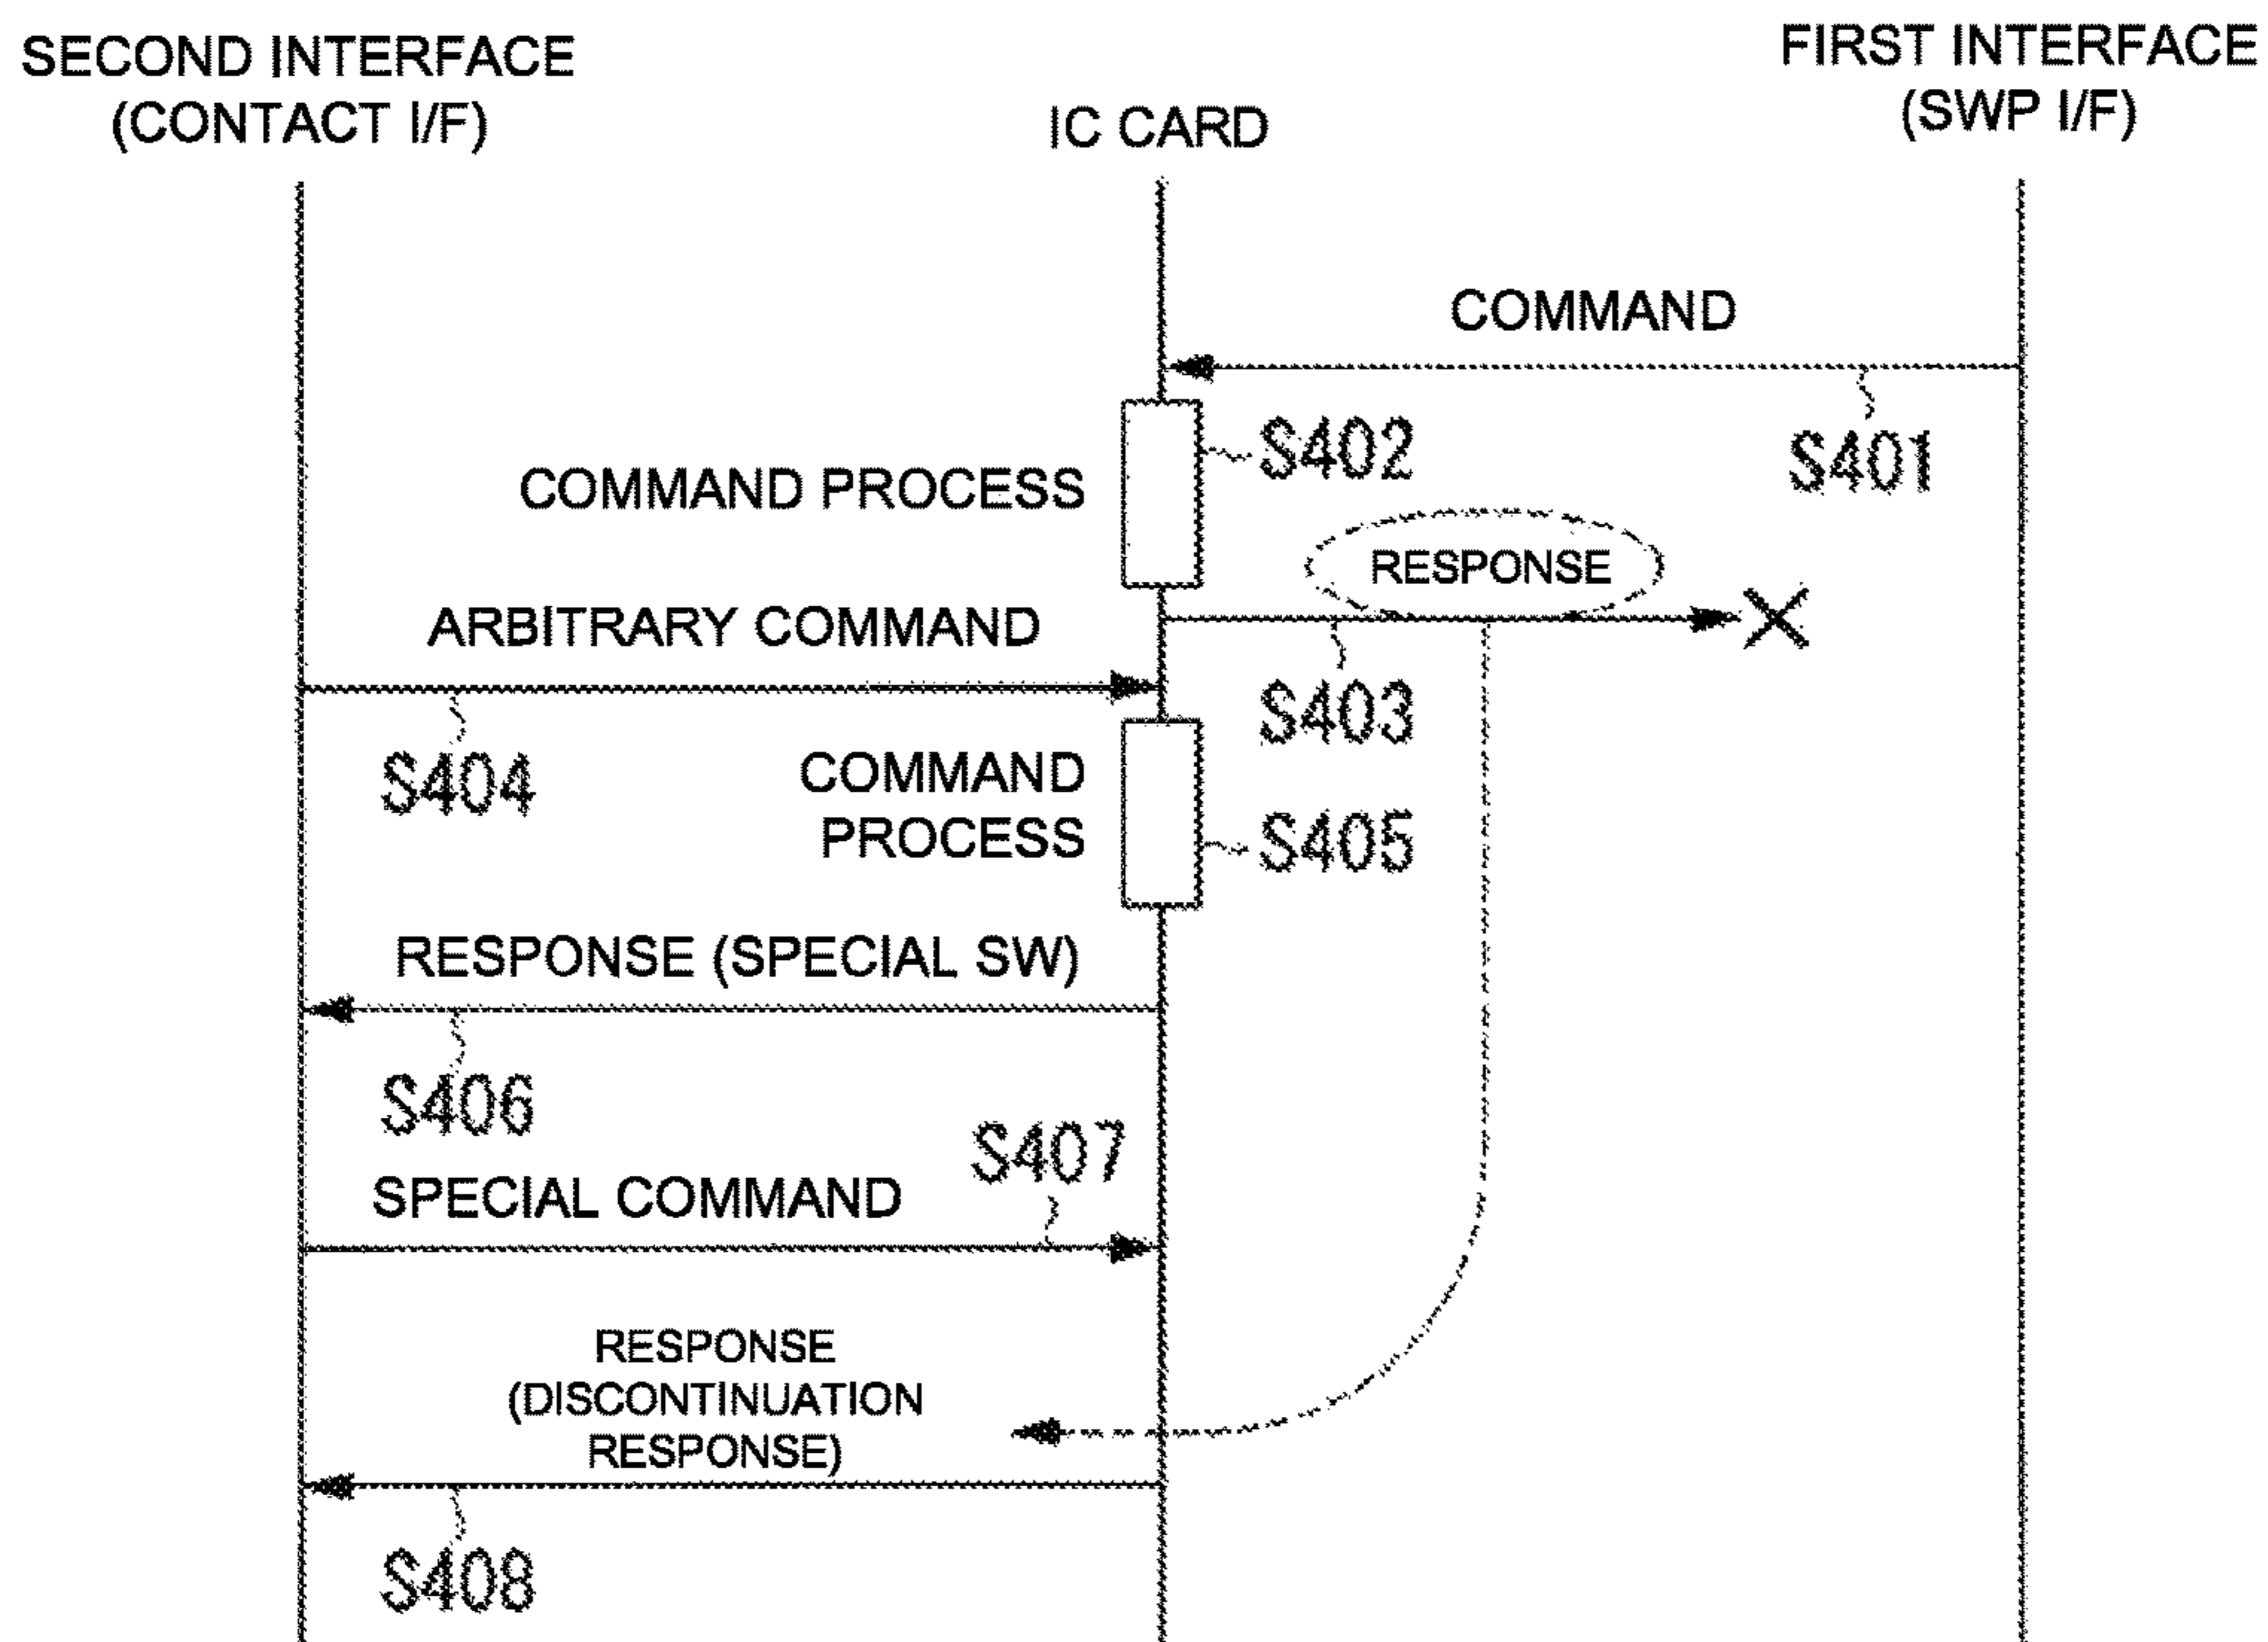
SECOND INTERFACE (CONTACT I/F)

IC CARD

FIRST INTERFACE (SWP I/F)

COMMAND

S401

COMMAND PROCESS

S402

RESPONSE

ARBITRARY COMMAND

S403

S404

COMMAND PROCESS

S405

RESPONSE (SPECIAL SW)

S406

S407

SPECIAL COMMAND

RESPONSE (DISCONTINUATION RESPONSE)

S408